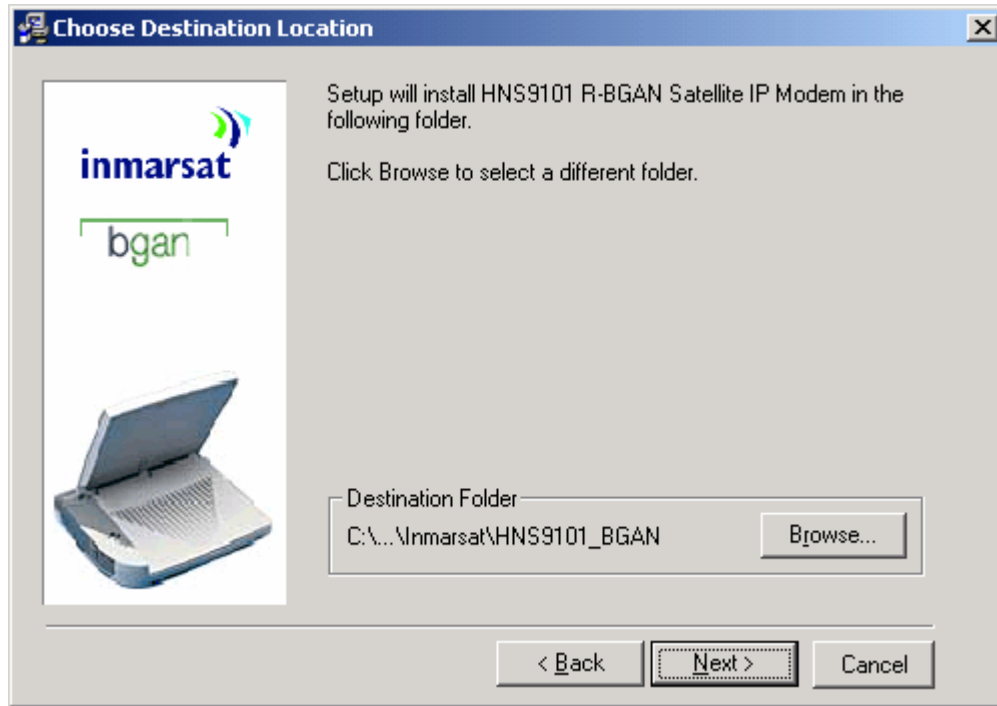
Choose Destination Location

inmarsat

bgan

Setup will install HNS9101 R-BGAN Satellite IP Modem in the following folder.

Click Browse to select a different folder.

Destination Folder

C:\...\Inmarsat\HNS9101_BGAN

Browse...

< Back

Next >

Cancel